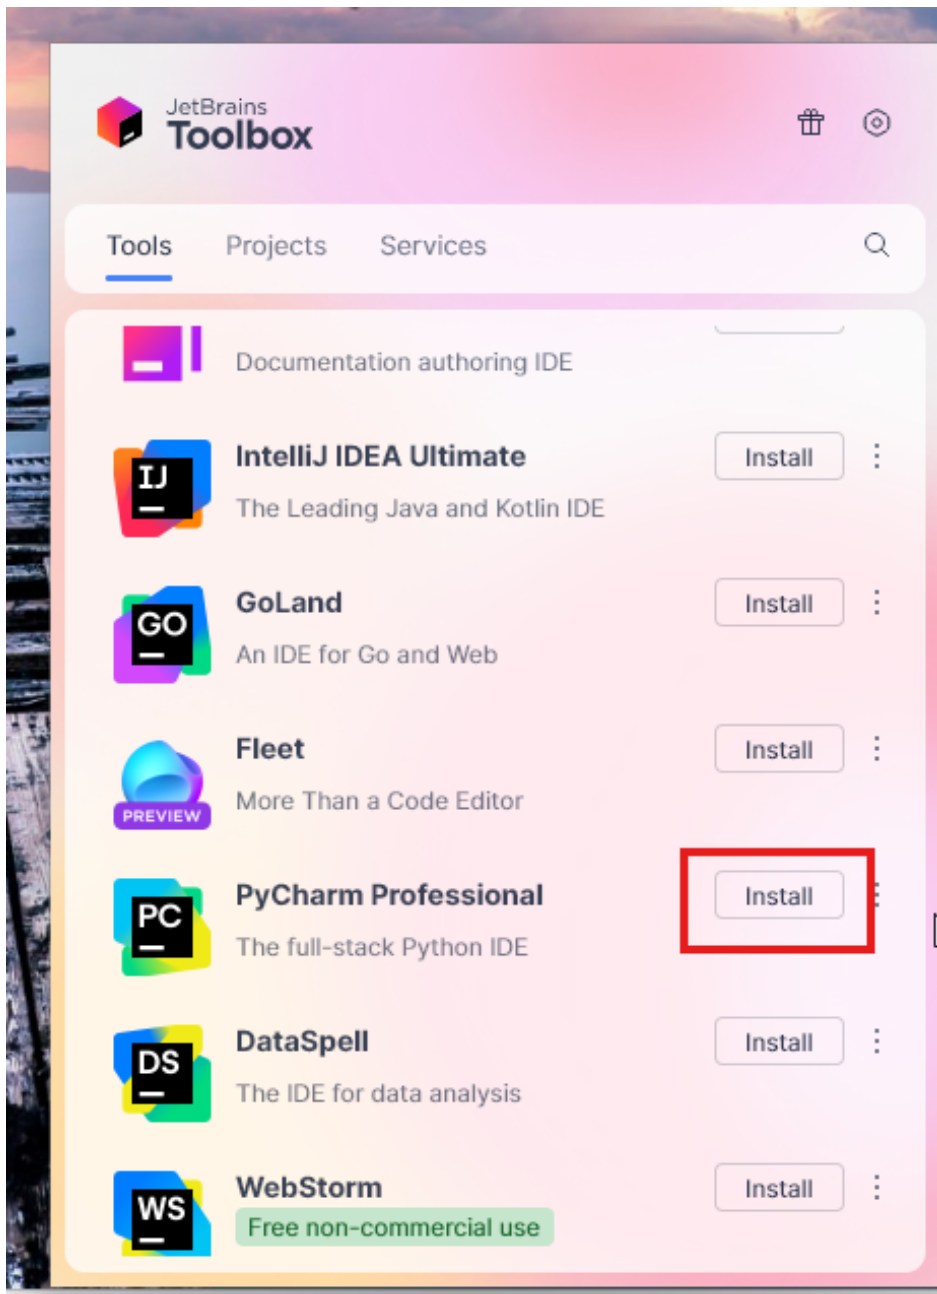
JetBrains
Toolbox

Tools Projects Services

Documentation authoring IDE

IJ
IntelliJ IDEA Ultimate
The Leading Java and Kotlin IDE
Install

GO
GoLand
An IDE for Go and Web
Install

PREVIEW
Fleet
More Than a Code Editor
Install

PC
PyCharm Professional
The full-stack Python IDE
Install

DS
DataSpell
The IDE for data analysis
Install

WS
WebStorm
Free non-commercial use
Install